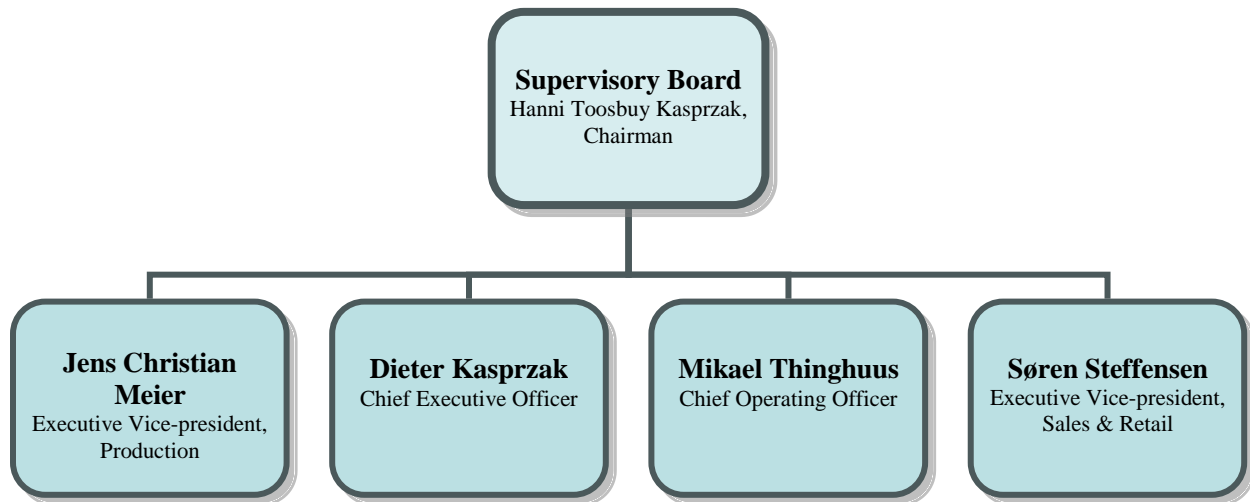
Supervisory Board
Hanni Toosbuy Kasprzak, Chairman

Jens Christian Meier
Executive Vice-president, Production

Dieter Kasprzak
Chief Executive Officer

Mikael Thinghuus
Chief Operating Officer

Søren Steffensen
Executive Vice-president, Sales & Retail